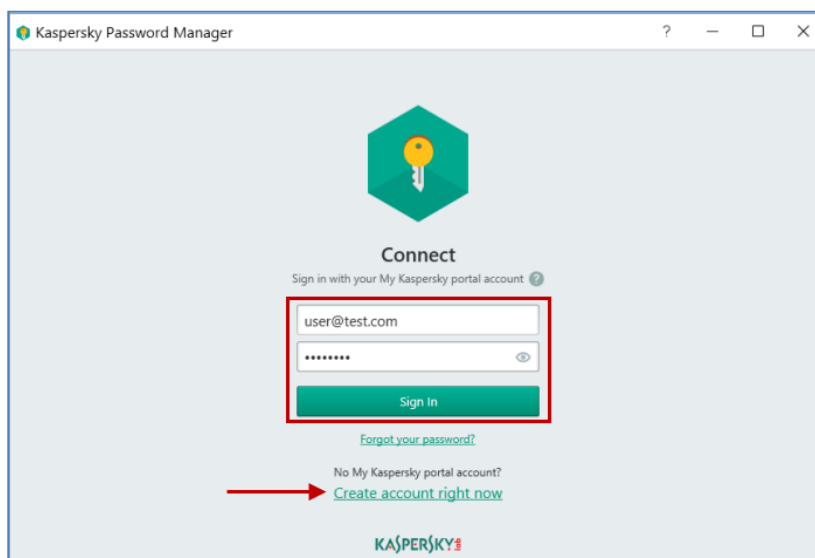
Kaspersky Password Manager

?

Connect

Sign in with your My Kaspersky portal account ?

user@test.com

••••••••

Sign In

Forgot your password?

No My Kaspersky portal account?

Create account right now

KASPERSKY lab